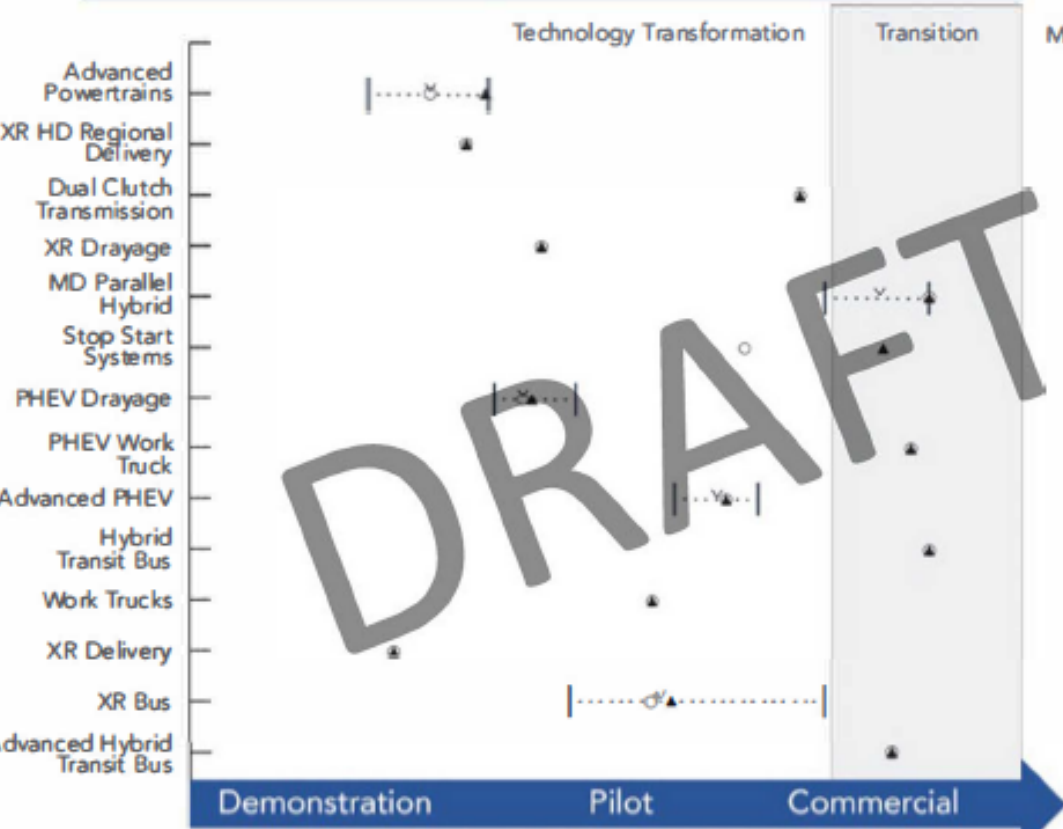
Technology Transformation
Transition
M

Advanced Powertrains
XR HD Regional Delivery
Dual Clutch Transmission
XR Drayage
MD Parallel Hybrid
Stop Start Systems
PHEV Drayage
PHEV Work Truck
Advanced PHEV
Hybrid Transit Bus
Work Trucks
XR Delivery
XR Bus
Advanced Hybrid Transit Bus

DRAFT

Demonstration
Pilot
Commercial